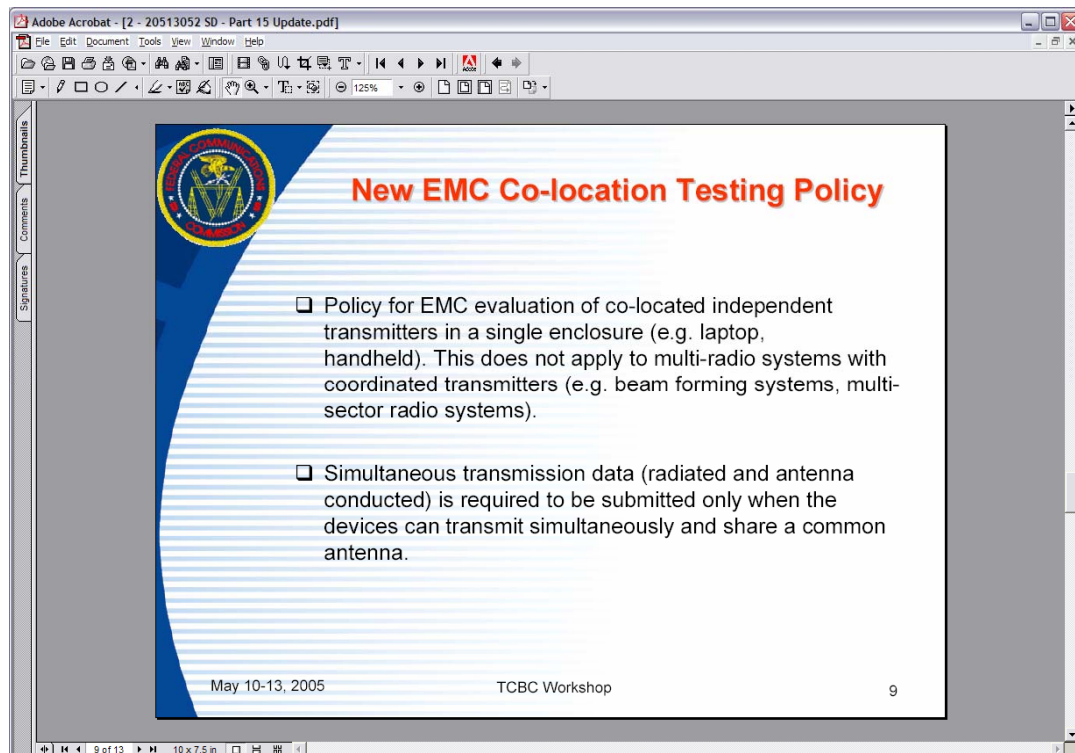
Adobe Acrobat - [2 - 20513052 SD - Part 15 Update.pdf]

File Edit Document Tools View Window Help

125%

Thumbnails

Comments

Signatures

FEDERAL COMMUNICATIONS COMMISSION

New EMC Co-location Testing Policy

❑ Policy for EMC evaluation of co-located independent transmitters in a single enclosure (e.g. laptop, handheld). This does not apply to multi-radio systems with coordinated transmitters (e.g. beam forming systems, multi-sector radio systems).

❑ Simultaneous transmission data (radiated and antenna conducted) is required to be submitted only when the devices can transmit simultaneously and share a common antenna.

May 10-13, 2005

TCBC Workshop

9

9 of 13

10 x 7.5 in